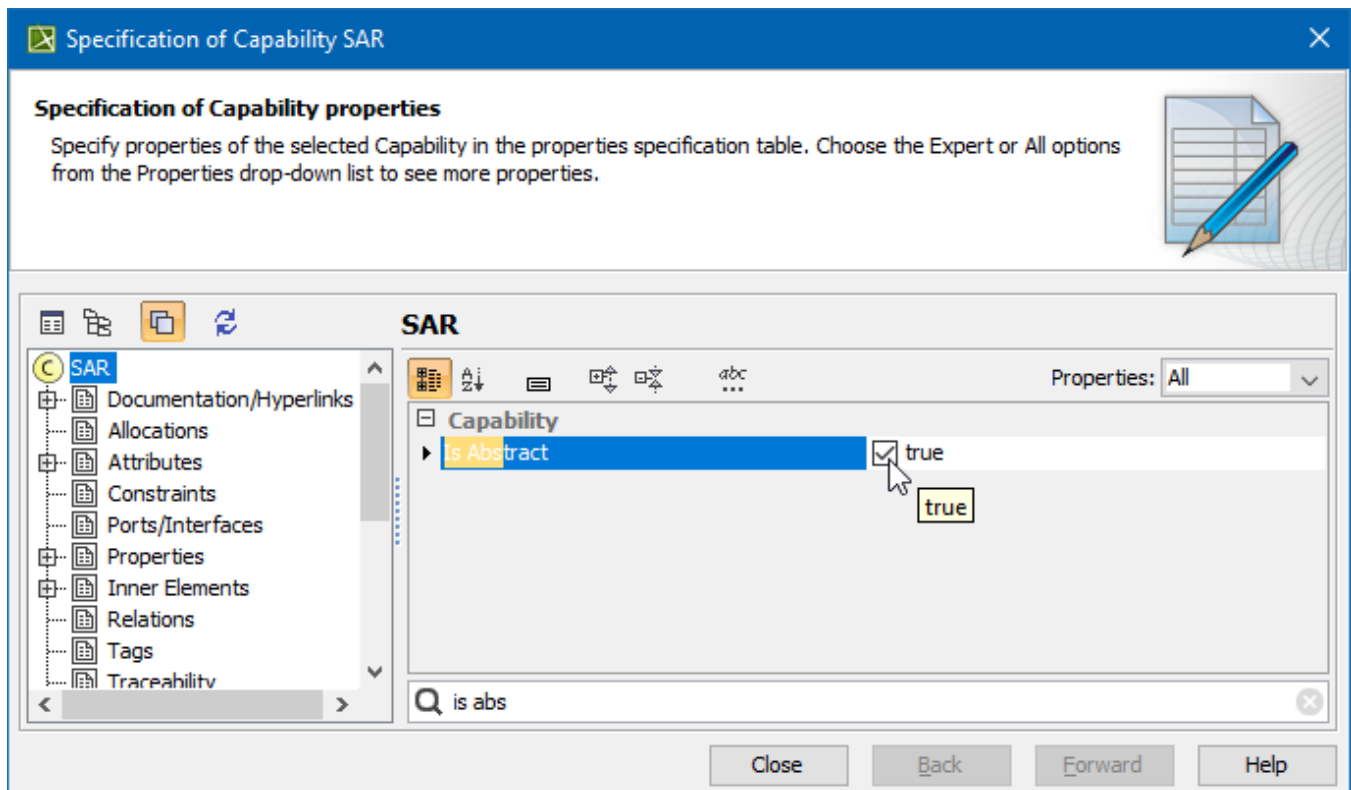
Specification of Capability SAR

Specification of Capability properties

Specify properties of the selected Capability in the properties specification table. Choose the Expert or All options from the Properties drop-down list to see more properties.

SAR

C SAR
Documentation/Hyperlinks
Allocations
Attributes
Constraints
Ports/Interfaces
Properties
Inner Elements
Relations
Tags
Traceability

Properties: All

Capability
Is Abstract true
true

is abs

Close
Back
Forward
Help